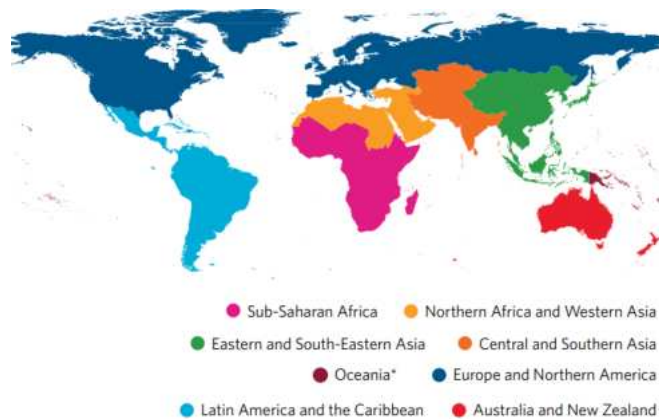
Sub-Saharan Africa
Northern Africa and Western Asia
Eastern and South-Eastern Asia
Central and Southern Asia
Oceania*
Europe and Northern America
Latin America and the Caribbean
Australia and New Zealand